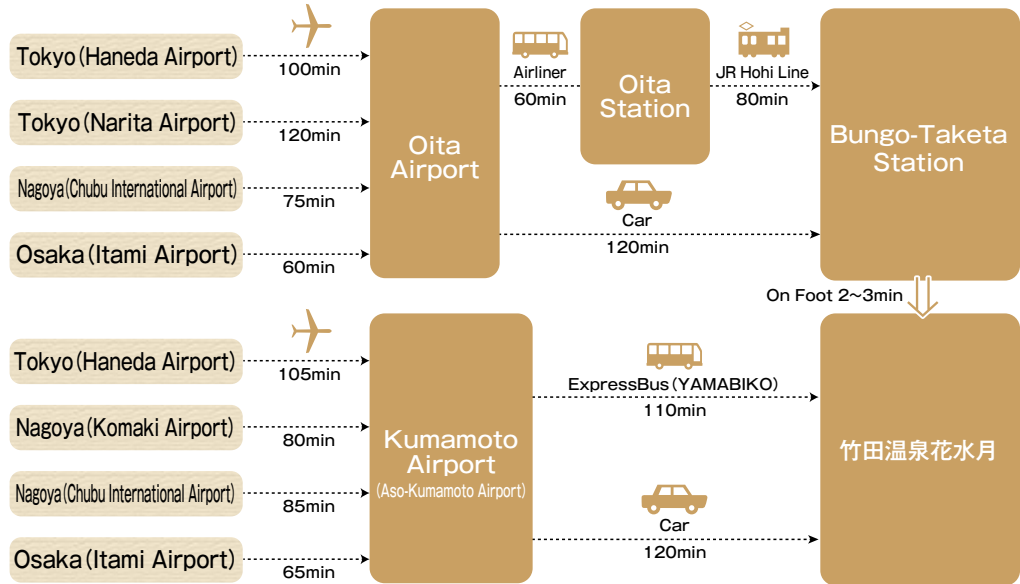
Tokyo (Haneda Airport)
100min

Tokyo (Narita Airport)
120min

Nagoya (Chubu International Airport)
75min

Osaka (Itami Airport)
60min

Oita Airport

Airliner
60min

Oita Station

JR Hohi Line
80min

Bungo-Taketa Station

Car
120min

On Foot 2~3min

Tokyo (Haneda Airport)
105min

Nagoya (Komaki Airport)
80min

Nagoya (Chubu International Airport)
85min

Osaka (Itami Airport)
65min

Kumamoto Airport
(Aso-Kumamoto Airport)

ExpressBus (YAMABIKO)
110min

Car
120min

竹田温泉花水月